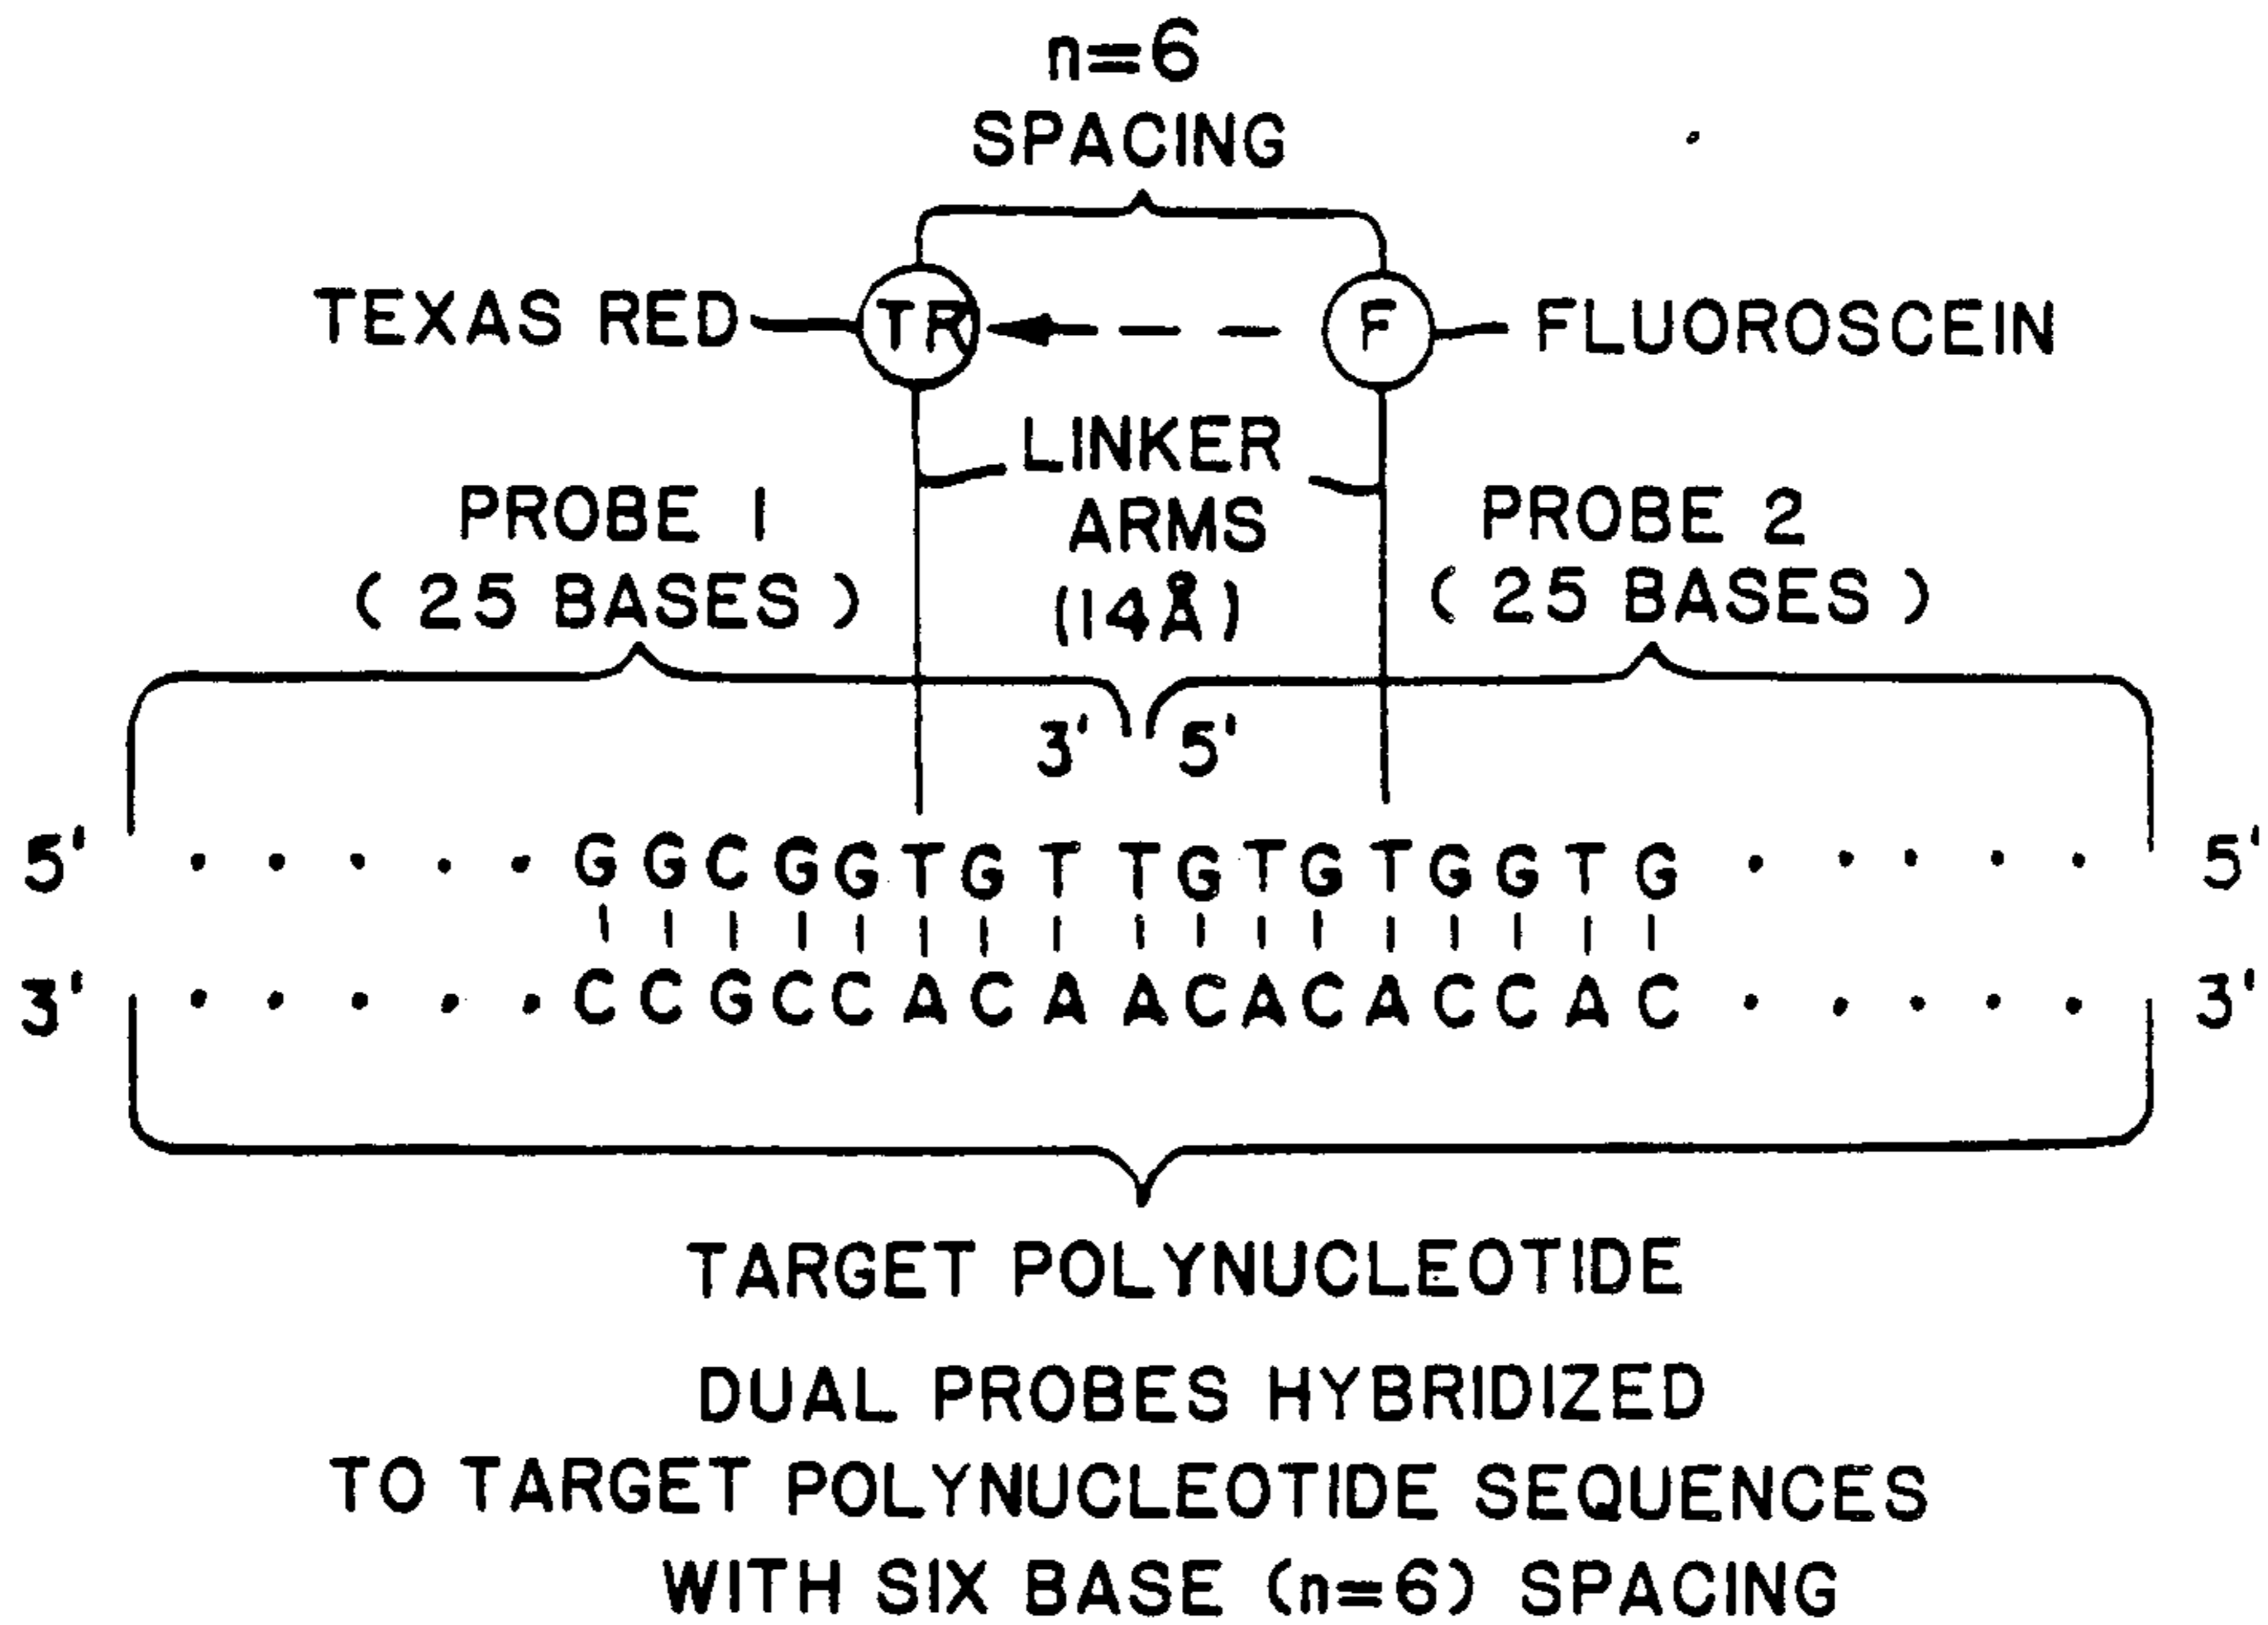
n=6
SPACING

TEXAS RED TR F FLUOROSCEIN

LINKER ARMS (14Å)

PROBE 1 (25 BASES)

PROBE 2 (25 BASES)

3' 5'

5' . . . . . G G C G G T G T T G T G T G G T G . . . . . 5'

3' . . . . . C C G C C A C A A C A C A C C A C . . . . . 3'

TARGET POLYNUCLEOTIDE

DUAL PROBES HYBRIDIZED TO TARGET POLYNUCLEOTIDE SEQUENCES WITH SIX BASE (n=6) SPACING